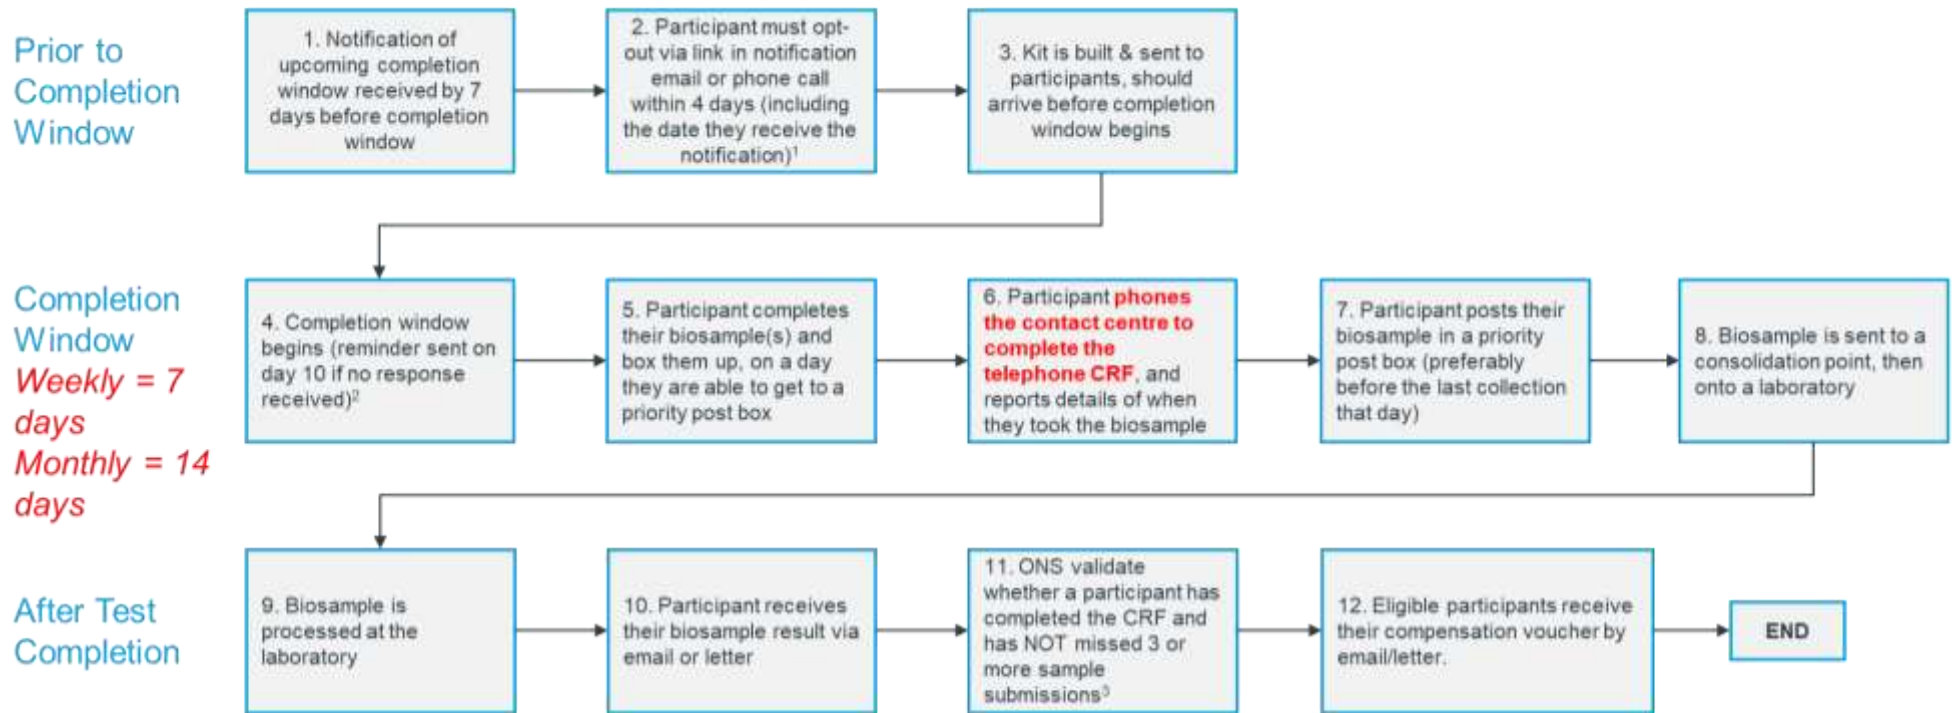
Prior to Completion Window

1. Notification of upcoming completion window received by 7 days before completion window

2. Participant must opt-out via link in notification email or phone call within 4 days (including the date they receive the notification)$^1$

3. Kit is built & sent to participants, should arrive before completion window begins

Completion Window
Weekly = 7 days
Monthly = 14 days

4. Completion window begins (reminder sent on day 10 if no response received)$^2$

5. Participant completes their biosample(s) and box them up, on a day they are able to get to a priority post box

6. Participant phones the contact centre to complete the telephone CRF, and reports details of when they took the biosample

7. Participant posts their biosample in a priority post box (preferably before the last collection that day)

8. Biosample is sent to a consolidation point, then onto a laboratory

After Test Completion

9. Biosample is processed at the laboratory

10. Participant receives their biosample result via email or letter

11. ONS validate whether a participant has completed the CRF and has NOT missed 3 or more sample submissions$^3$

12. Eligible participants receive their compensation voucher by email/letter.

END